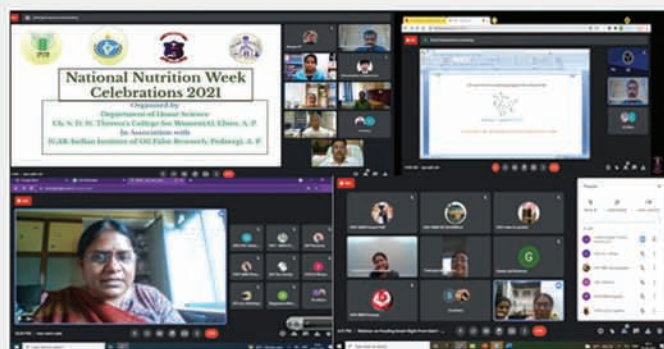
National Nutrition Week Celebrations 2021

Organized by
Department of Home Science
Ch. S. D. St. Theresa's College for Women(A), Eluru, A. P.
In Association with
ICAR-Indian Institute of Oil Palm Research, Pedavegi, A. P.

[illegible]